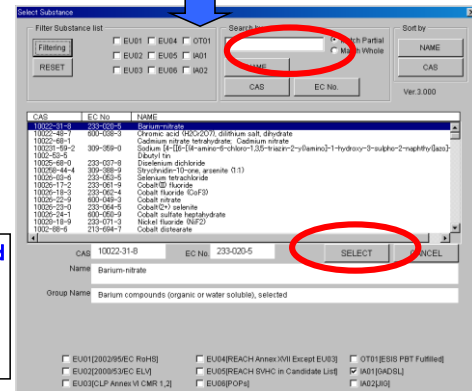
Select Substance

Filter Substance list
Filtering
RESET
EU01
EU04
OT01
EU02
EU05
IA01
EU03
EU06
IA02

Search by
Match Partial
Match Whole
NAME
CAS
EC No.

Sort by
NAME
CAS
Ver.3.000

| CAS | EC No. | NAME |
|---|---|---|
| 10022-31-8 | 233-020-5 | Barium-nitrate |
| 10022-48-7 | 600-038-3 | Chromic acid (H2Cr2O7), dilithium salt, dihydrate |
| 10022-68-1 | | Cadmium nitrate tetrahydrate; Cadmium nitrate |
| 10031-59-2 | 309-359-0 | Sodium [4-[[6-[[4-amino-6-chloro-1,3,5-triazin-2-yl]amino]-1-hydroxy-3-sulpho-2-naphthyl]azo]- |
| 1002-53-5 | | Dibutyl tin |
| 10025-68-0 | 233-037-8 | Diselenium dichloride |
| 10026-44-4 | 309-388-9 | Strychnidin-10-one, arsenite (1:1) |
| 10026-03-6 | 233-053-5 | Selenium tetrachloride |
| 10026-17-2 | 233-061-9 | Cobalt(II) fluoride |
| 10026-18-3 | 233-062-4 | Cobalt fluoride (CoF3) |
| 10026-22-9 | 233-049-3 | Cobalt nitrate |
| 10026-23-0 | 233-064-5 | Cobalt(2+) selenite |
| 10026-24-1 | 600-050-9 | Cobalt sulfate heptahydrate |
| 10028-18-9 | 233-071-3 | Nickel fluoride (NiF2) |
| 1002-88-6 | 213-694-7 | Cobalt distearate |

CAS 10022-31-8
EC No. 233-020-5
SELECT
CANCEL
Name Barium-nitrate
Group Name Barium compounds (organic or water soluble), selected

EU01[2002/95/EC RoHS]
EU04[REACH Annex XVII Except EU03]
OT01[ESIS PBT Fulfilled]
EU02[2000/53/EC ELV]
EU05[REACH SVHC in Candidate List]
IA01[GADSL]
EU03[CLP Annex VI CMR 1,2]
EU06[POPs]
IA02[JIG]